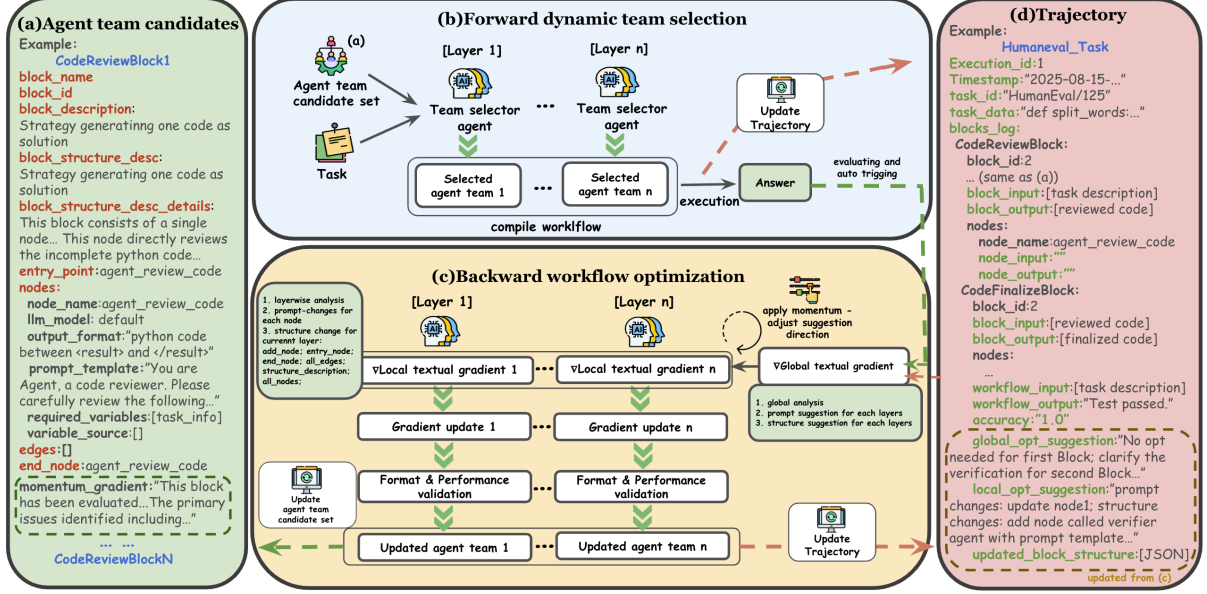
(a)Agent team candidates

Example:
CodeReviewBlock1
block_name
block_id
block_description:
Strategy generatinng one code as solution
block_structure_desc:
Strategy generating one code as solution
block_structure_desc_details:
This block consists of a single node... This node directly reviews the incomplete python code...
entry_point:agent_review_code
nodes:
node_name:agent_review_code
llm_model: default
output_format:"python code between <result> and </result>"
prompt_template:"You are Agent, a code reviewer. Please carefully review the following..."
required_variables:[task_info]
variable_source:[]
edges:[]
end_node:agent_review_code
momentum_gradient:"This block has been evaluated...The primary issues identified including..."
... ...
CodeReviewBlockN

(b)Forward dynamic team selection

(a)
Agent team candidate set
Task
[Layer 1]
Team selector agent
[Layer n]
Team selector agent
Selected agent team 1
Selected agent team n
compile worklflow
execution
Answer
Update Trajectory
evaluating and auto trigging

(c)Backward workflow optimization

1. layerwise analysis
2. prompt-changes for each node
3. structure change for currennt layer: add_node; entry_node; end_node; all_edges; structure_description; all_nodes;
[Layer 1]
[Layer n]
apply momentum - adjust suggestion direction
∇Local textual gradient 1
∇Local textual gradient n
∇Global textual gradient
1. global analysis
2. prompt suggestion for each layers
3. structure suggestion for each layers
Gradient update 1
Gradient update n
Format & Performance validation
Format & Performance validation
Update agent team candidate set
Updated agent team 1
Updated agent team n
Update Trajectory

(d)Trajectory

Example:
Humaneval_Task
Execution_id:1
Timestamp:"2025-08-15-..."
task_id:"HumanEval/125"
task_data:"def split_words:..."
blocks_log:
CodeReviewBlock:
block_id:2
... (same as (a))
block_input:[task description]
block_output:[reviewed code]
nodes:
node_name:agent_review_code
node_input:""
node_output:""
CodeFinalizeBlock:
block_id:2
block_input:[reviewed code]
block_output:[finalized code]
nodes:
...
workflow_input:[task description]
workflow_output:"Test passed."
accuracy:"1.0"
global_opt_suggestion:"No opt needed for first Block; clarify the verification for second Block..."
local_opt_suggestion:"prompt changes: update node1; structure changes: add node called verifier agent with prompt template..."
updated_block_structure:[JSON]
updated from (c)